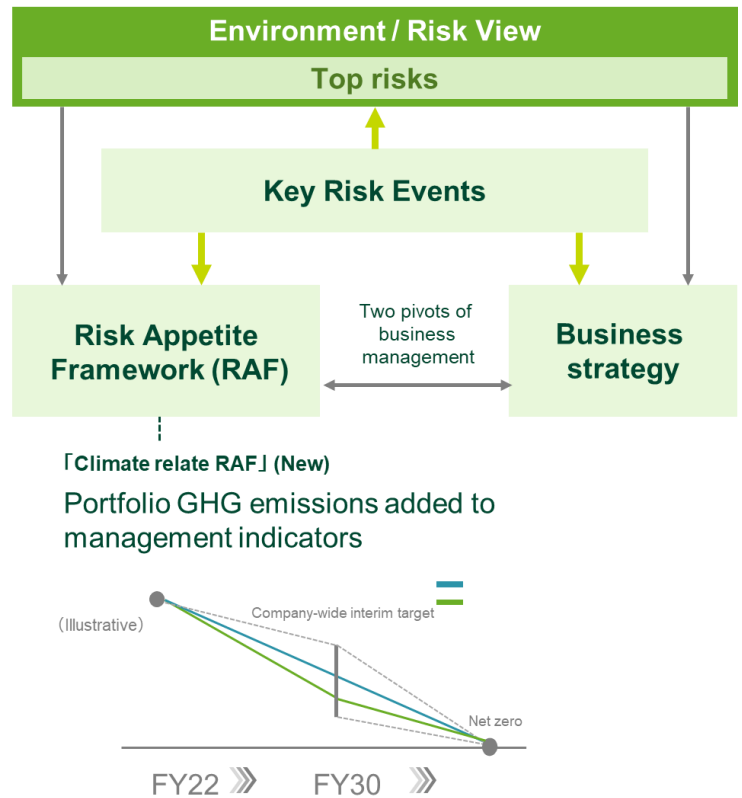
Environment / Risk View

Top risks

Key Risk Events

Risk Appetite Framework (RAF)

Two pivots of business management

Business strategy

「Climate relate RAF」(New)

Portfolio GHG emissions added to management indicators

(Illustrative)

Company-wide interim target

Net zero

FY22

FY30